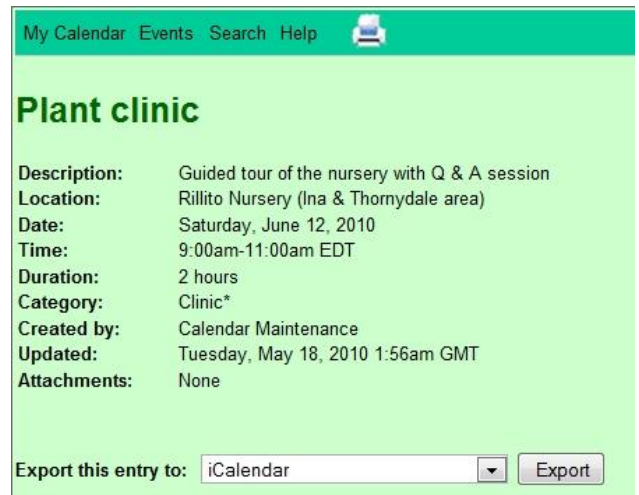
My Calendar Events Search Help

Plant clinic

| | |
|---|---|
| Description: | Guided tour of the nursery with Q & A session |
| Location: | Rillito Nursery (Ina & Thornydale area) |
| Date: | Saturday, June 12, 2010 |
| Time: | 9:00am-11:00am EDT |
| Duration: | 2 hours |
| Category: | Clinic* |
| Created by: | Calendar Maintenance |
| Updated: | Tuesday, May 18, 2010 1:56am GMT |
| Attachments: | None |

Export this entry to: iCalendar Export